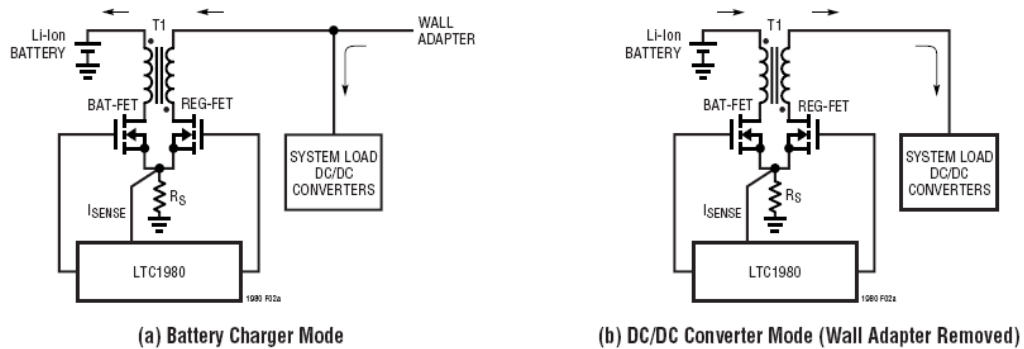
Li-Ion BATTERY

T1

WALL ADAPTER

BAT-FET

REG-FET

SYSTEM LOAD DC/DC CONVERTERS

$R_S$

$I_{SENSE}$

LTC1980

1980 F02a

(a) Battery Charger Mode

Li-Ion BATTERY

T1

BAT-FET

REG-FET

SYSTEM LOAD DC/DC CONVERTERS

$R_S$

$I_{SENSE}$

LTC1980

1980 F02a

(b) DC/DC Converter Mode (Wall Adapter Removed)